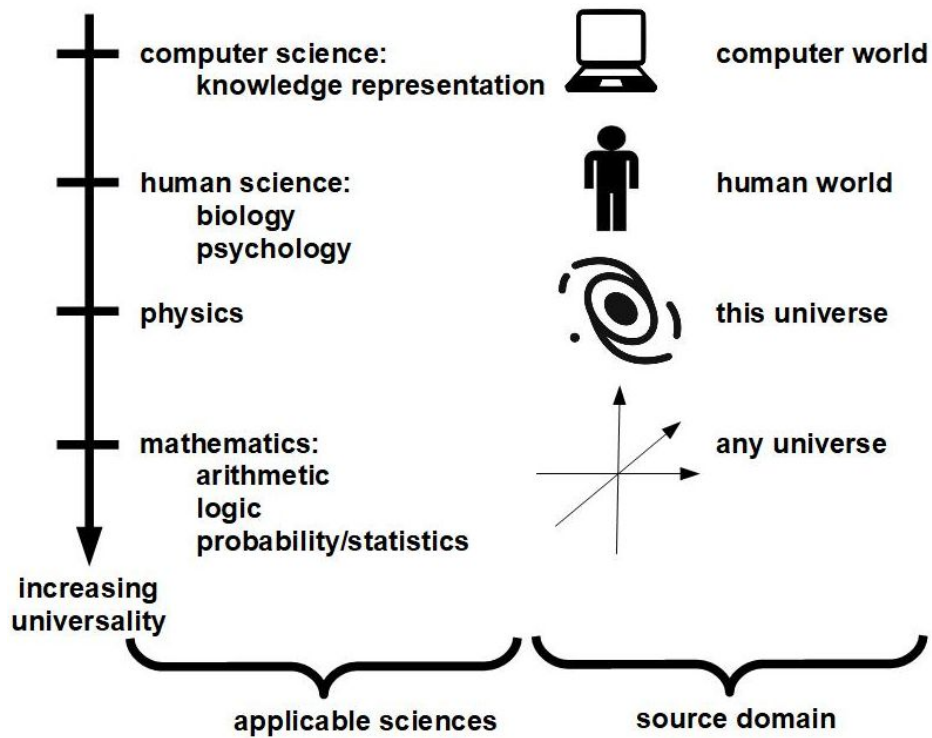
computer science:
knowledge representation

computer world

human science:
biology
psychology

human world

physics

this universe

mathematics:
arithmetic
logic
probability/statistics

any universe

increasing universality

applicable sciences

source domain